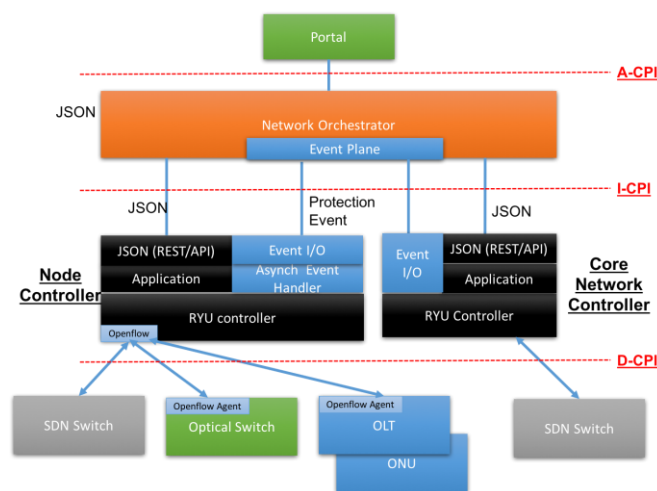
Portal

A-CPI

JSON

Network Orchestrator

Event Plane

I-CPI

JSON

Protection Event

JSON

JSON (REST/API)

Event I/O

Application

Asynch Event Handler

Node Controller

RYU controller

Openflow

Event I/O

JSON (REST/API)

Application

RYU Controller

Core Network Controller

D-CPI

SDN Switch

Openflow Agent

Optical Switch

Openflow Agent

OLT

ONU

SDN Switch